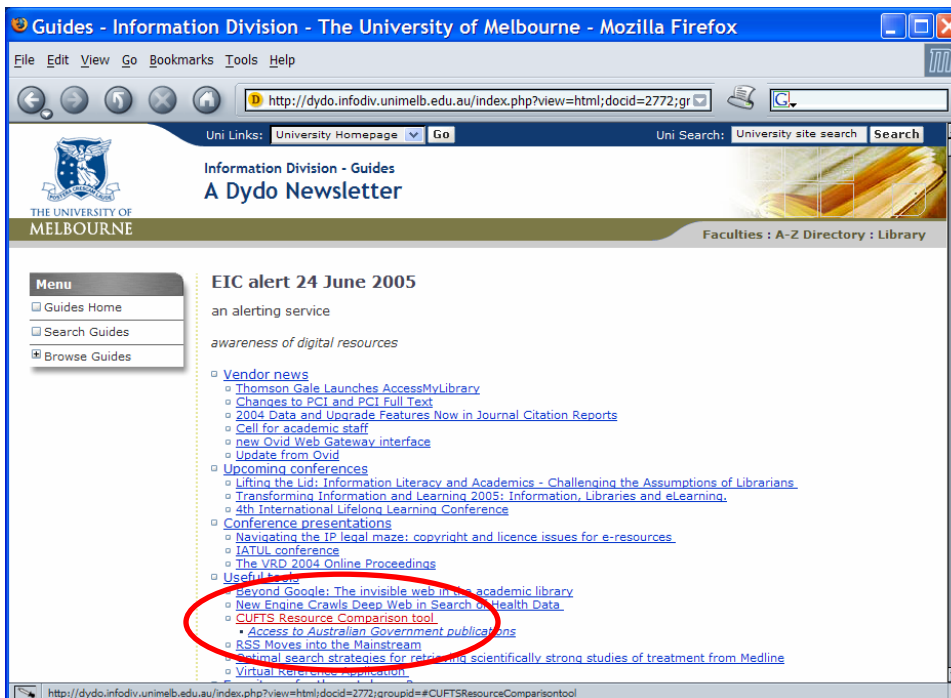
Guides - Information Division - The University of Melbourne - Mozilla Firefox

File Edit View Go Bookmarks Tools Help

http://dydo.infodiv.unimelb.edu.au/index.php?view=html;docid=2772;gr

Uni Links: University Homepage Go Uni Search: University site search Search

THE UNIVERSITY OF MELBOURNE

Information Division - Guides
A Dydo Newsletter

Faculties : A-Z Directory : Library

Menu
Guides Home
Search Guides
Browse Guides

EIC alert 24 June 2005

an alerting service

awareness of digital resources

Vendor news
Thomson Gale Launches AccessMyLibrary
Changes to PCI and PCI Full Text
2004 Data and Upgrade Features Now in Journal Citation Reports
Cell for academic staff
new Ovid Web Gateway interface
Update from Ovid
Upcoming conferences
Lifting the Lid: Information Literacy and Academics - Challenging the Assumptions of Librarians
Transforming Information and Learning 2005: Information, Libraries and eLearning.
4th International Lifelong Learning Conference
Conference presentations
Navigating the IP legal maze: copyright and licence issues for e-resources
IATUL conference
The VRD 2004 Online Proceedings
Useful tools
Beyond Google: The invisible web in the academic library
New Engine Crawls Deep Web in Search of Health Data
CUFTS Resource Comparison tool
Access to Australian Government publications
RSS Moves into the Mainstream
Optimal search strategies for retrieving scientifically strong studies of treatment from Medline
Virtual Reference Application

http://dydo.infodiv.unimelb.edu.au/index.php?view=html;docid=2772;groupid=#CUFTSResourceComparisontool